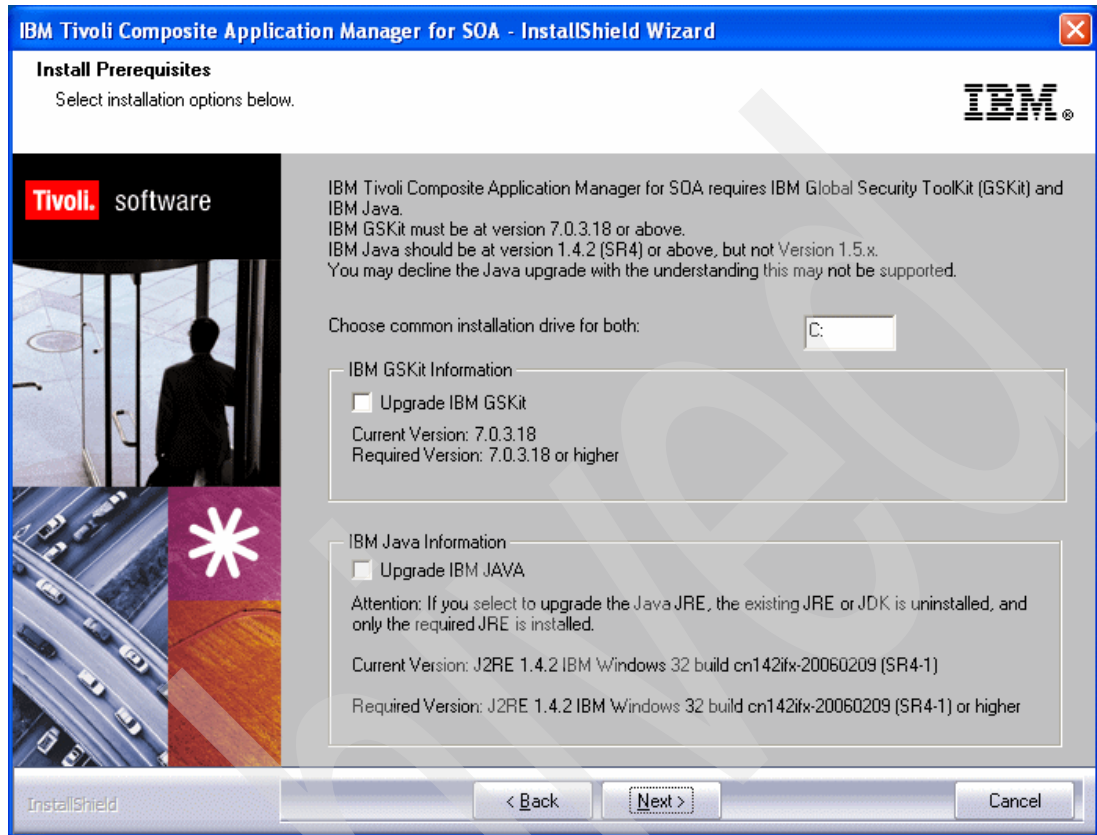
IBM Tivoli Composite Application Manager for SOA - InstallShield Wizard

Install Prerequisites
Select installation options below.

IBM.

Tivoli. software

IBM Tivoli Composite Application Manager for SOA requires IBM Global Security ToolKit (GSKit) and IBM Java.
IBM GSKit must be at version 7.0.3.18 or above.
IBM Java should be at version 1.4.2 (SR4) or above, but not Version 1.5.x.
You may decline the Java upgrade with the understanding this may not be supported.

Choose common installation drive for both:

C:

IBM GSKit Information

Upgrade IBM GSKit

Current Version: 7.0.3.18
Required Version: 7.0.3.18 or higher

IBM Java Information

Upgrade IBM JAVA

Attention: If you select to upgrade the Java JRE, the existing JRE or JDK is uninstalled, and only the required JRE is installed.

Current Version: J2RE 1.4.2 IBM Windows 32 build cn142ifx-20060209 (SR4-1)

Required Version: J2RE 1.4.2 IBM Windows 32 build cn142ifx-20060209 (SR4-1) or higher

InstallShield

< Back

Next >

Cancel